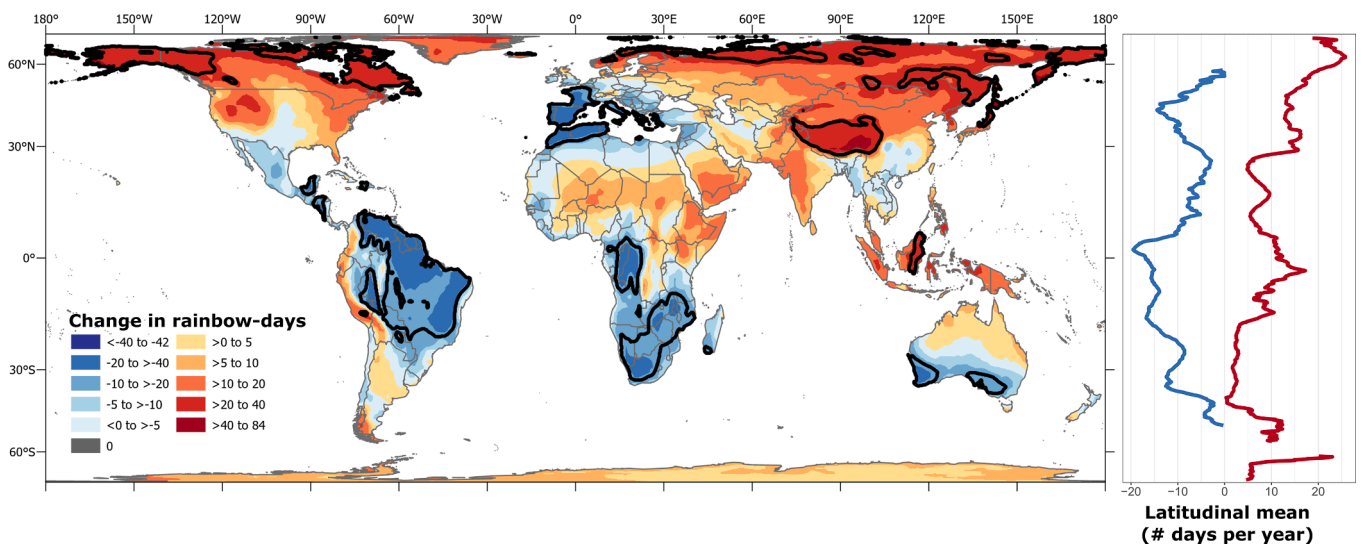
180° 150°W 120°W 90°W 60°W 30°W 0° 30°E 60°E 90°E 120°E 150°E 180°

60°N
30°N
0°
30°S
60°S

Change in rainbow-days

| | |
|---|---|
| <-40 to -42 | >0 to 5 |
| -20 to >-40 | >5 to 10 |
| -10 to >-20 | >10 to 20 |
| -5 to >-10 | >20 to 40 |
| <0 to >-5 | >40 to 84 |
| 0 | |

-20 -10 0 10 20

Latitudinal mean
(# days per year)